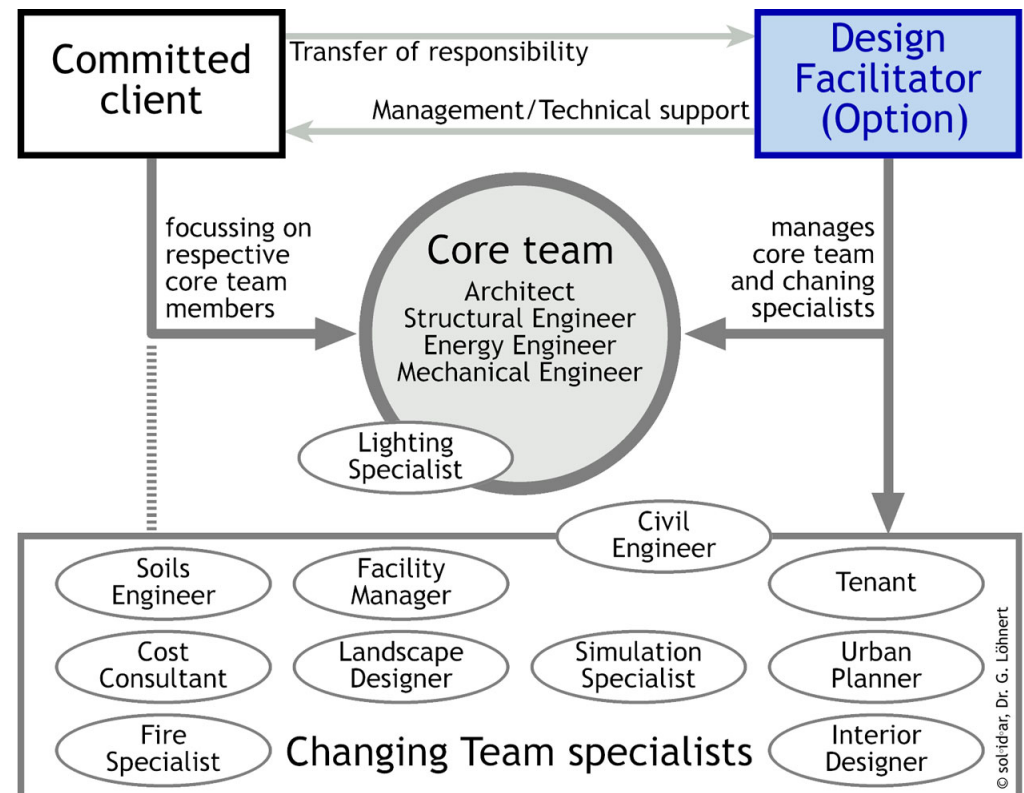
Committed client

Transfer of responsibility

Management/Technical support

Design Facilitator (Option)

focussing on respective core team members

Core team
Architect
Structural Engineer
Energy Engineer
Mechanical Engineer

manages core team and chaning specialists

Lighting Specialist

Civil Engineer

Soils Engineer

Facility Manager

Tenant

Cost Consultant

Landscape Designer

Simulation Specialist

Urban Planner

Fire Specialist

Changing Team specialists

Interior Designer

© sol·id·ar, Dr. G. Löhnert